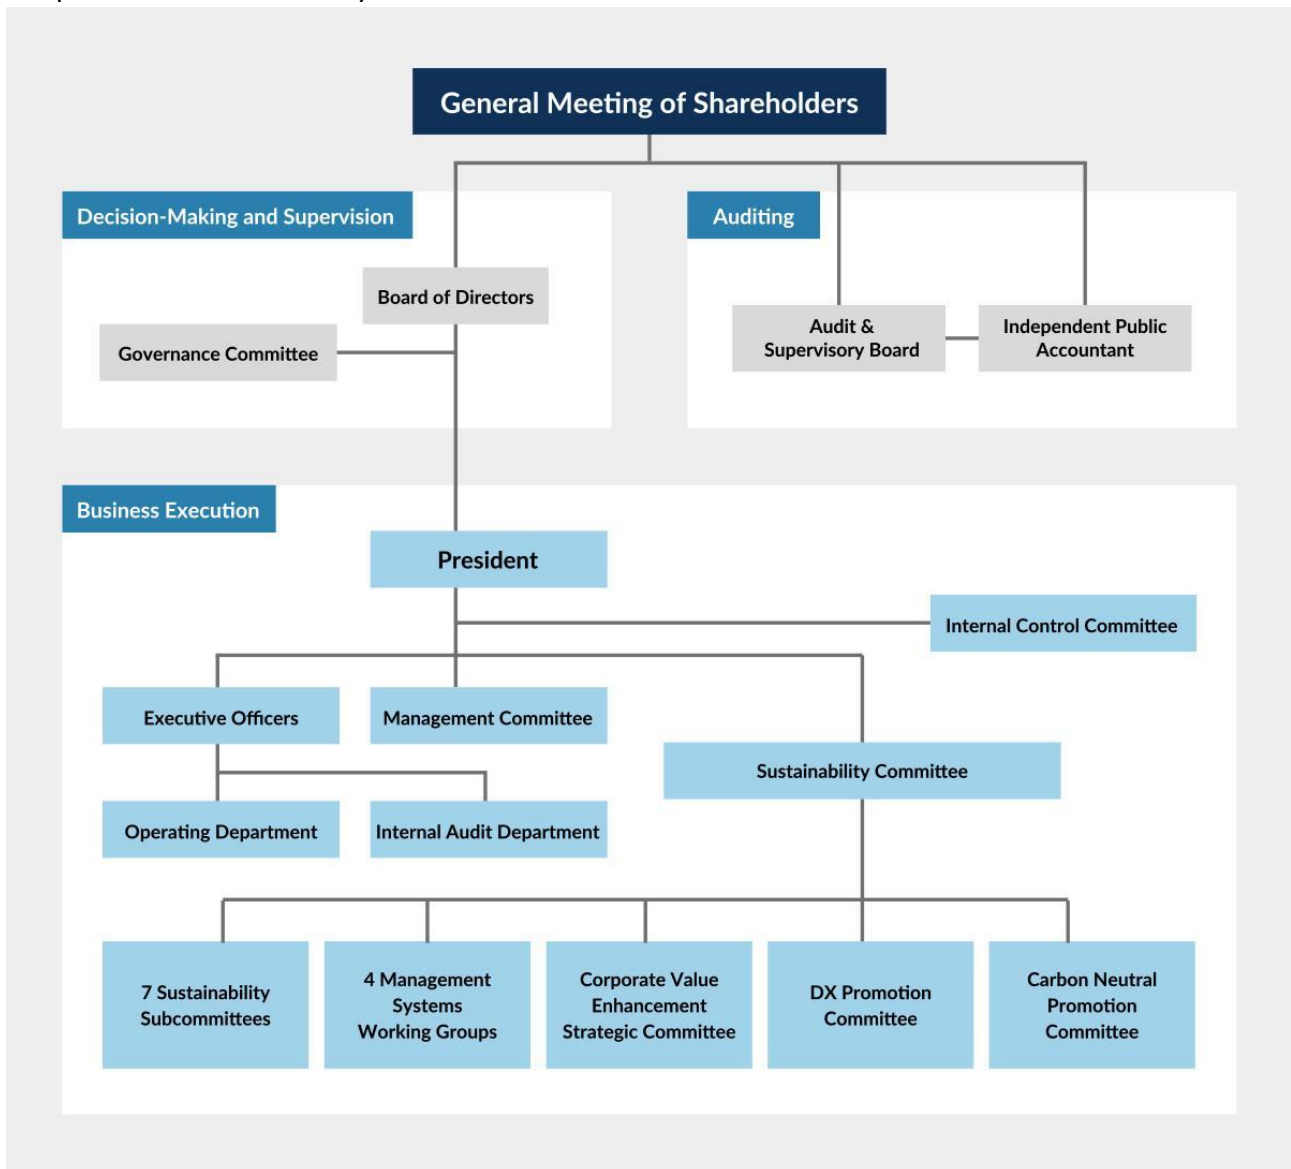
General Meeting of Shareholders

Decision-Making and Supervision

Board of Directors

Governance Committee

Auditing

Audit & Supervisory Board

Independent Public Accountant

Business Execution

President

Internal Control Committee

Executive Officers

Management Committee

Sustainability Committee

Operating Department

Internal Audit Department

7 Sustainability Subcommittees

4 Management Systems Working Groups

Corporate Value Enhancement Strategic Committee

DX Promotion Committee

Carbon Neutral Promotion Committee